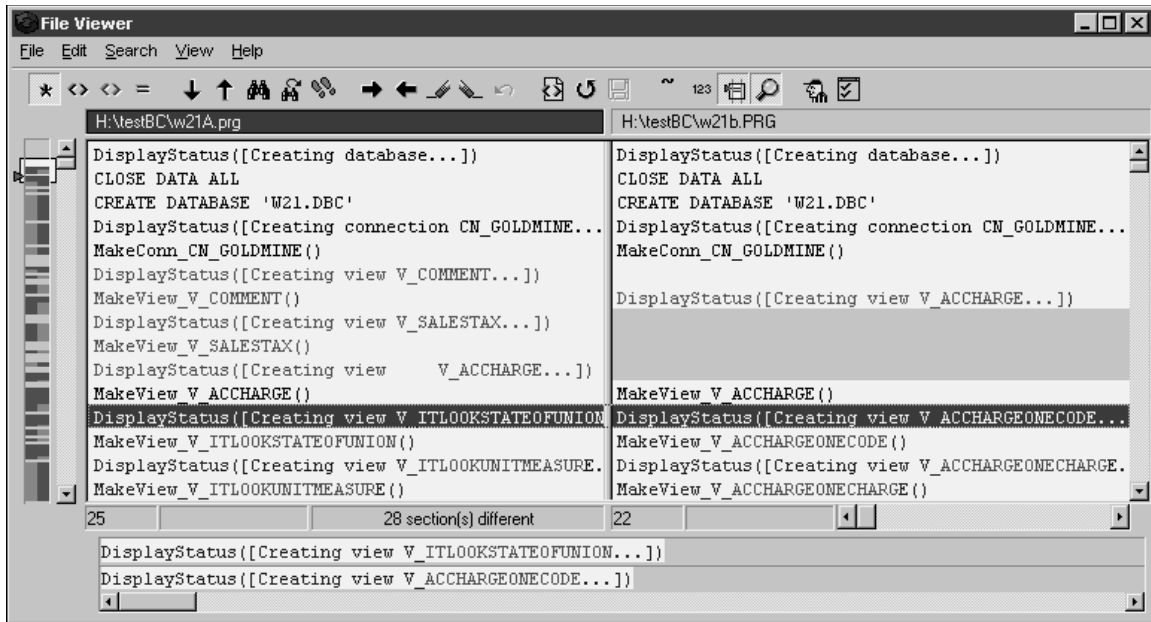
File Viewer

File Edit Search View Help

* <> <> = 123

H:\testBC\w21A.prg

H:\testBC\w21b.PRG

DisplayStatus([Creating database...])
CLOSE DATA ALL
CREATE DATABASE 'W21.DBC'
DisplayStatus([Creating connection CN_GOLDMINE...
MakeConn_CN_GOLDMINE()
DisplayStatus([Creating view V_COMMENT...])
MakeView_V_COMMENT()
DisplayStatus([Creating view V_SALESTAX...])
MakeView_V_SALESTAX()
DisplayStatus([Creating view V_ACCHARGE...])
MakeView_V_ACCHARGE()
DisplayStatus([Creating view V_ITLOOKSTATEOFUNION
MakeView_V_ITLOOKSTATEOFUNION()
DisplayStatus([Creating view V_ITLOOKUNITMEASURE.
MakeView_V_ITLOOKUNITMEASURE()

DisplayStatus([Creating database...])
CLOSE DATA ALL
CREATE DATABASE 'W21.DBC'
DisplayStatus([Creating connection CN_GOLDMINE...
MakeConn_CN_GOLDMINE()
DisplayStatus([Creating view V_ACCHARGE...])
MakeView_V_ACCHARGE()
DisplayStatus([Creating view V_ACCHARGEONECODE...
MakeView_V_ACCHARGEONECODE()
DisplayStatus([Creating view V_ACCHARGEONECHARGE.
MakeView_V_ACCHARGEONECHARGE()

25 | 28 section(s) different | 22

DisplayStatus([Creating view V_ITLOOKSTATEOFUNION...])
DisplayStatus([Creating view V_ACCHARGEONECODE...])